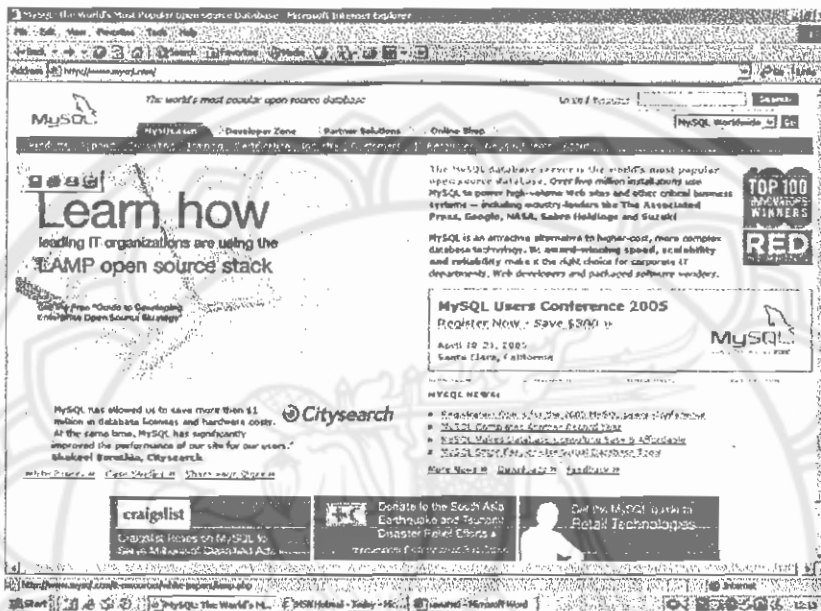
MySQL: The World's Most Popular Open Source Database - Microsoft Internet Explorer

File Edit View Favorites Tools Help

Back Search Favorites Media

Address http://www.mysql.com/

Go Links

MySQL

The world's most popular open source database

Search

MySQL Worldwide Go

MySQL.com Developer Zone Partner Solutions Online Shop

Learn how

leading IT organizations are using the

LAMP open source stack

Get the Free "Guide to Developing Enterprise Open Source Strategy"

The MySQL database server is the world's most popular open source database. Over five million installations use MySQL to power high-volume Web sites and other critical business systems — including industry-leaders like The Associated Press, Google, NASA, Sabre Holdings and Suzuki.

MySQL is an attractive alternative to higher-cost, more complex database technology. Its award-winning speed, scalability and reliability make it the right choice for corporate IT departments, Web developers and packaged software vendors.

TOP 100 INNOVATORS WINNERS

RED

MySQL Users Conference 2005

Register Now - Save $300 »

April 18-21, 2005

Santa Clara, California

MySQL

"MySQL has allowed us to save more than $1 million in database licenses and hardware costs. At the same time, MySQL has significantly improved the performance of our site for our users."

Shakeel Borathia, Citysearch

Citysearch

MYSQL NEWS:

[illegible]

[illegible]

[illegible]

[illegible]

More News » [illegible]

craigslist

Craigslist Relies on MySQL to Serve Millions of Classified Ads

Donate to the South Asia Earthquake and Tsunami Disaster Relief Efforts »

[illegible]

Get the MySQL Guide to Retail Technologies

http://www.mysql.com/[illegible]

Internet

Start MySQL: The World's M... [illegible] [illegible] - Microsoft Word